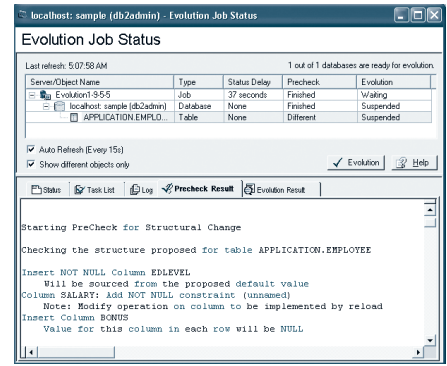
localhost: sample (db2admin) - Evolution Job Status

Evolution Job Status

Last refresh: 5:07:58 AM

1 out of 1 databases are ready for evolution.

| Server/Object Name | Type | Status Delay | Precheck | Evolution |
|---|---|---|---|---|
| Evolution1-9-5-5 | Job | 37 seconds | Finished | Waiting |
| localhost: sample (db2admin) | Database | None | Finished | Suspended |
| APPLICATION.EMPLO... | Table | None | Different | Suspended |

Auto Refresh (Every 15s)

Show different objects only

Evolution

Help

Status

Task List

Log

Precheck Result

Evolution Result

Starting PreCheck for Structural Change

Checking the structure proposed for table APPLICATION.EMPLOYEE

Insert NOT NULL Column EDLEVEL
Will be sourced from the proposed default value
Column SALARY: Add NOT NULL constraint (unnamed)
Note: Modify operation on column to be implemented by reload
Insert Column BONUS
Value for this column in each row will be NULL